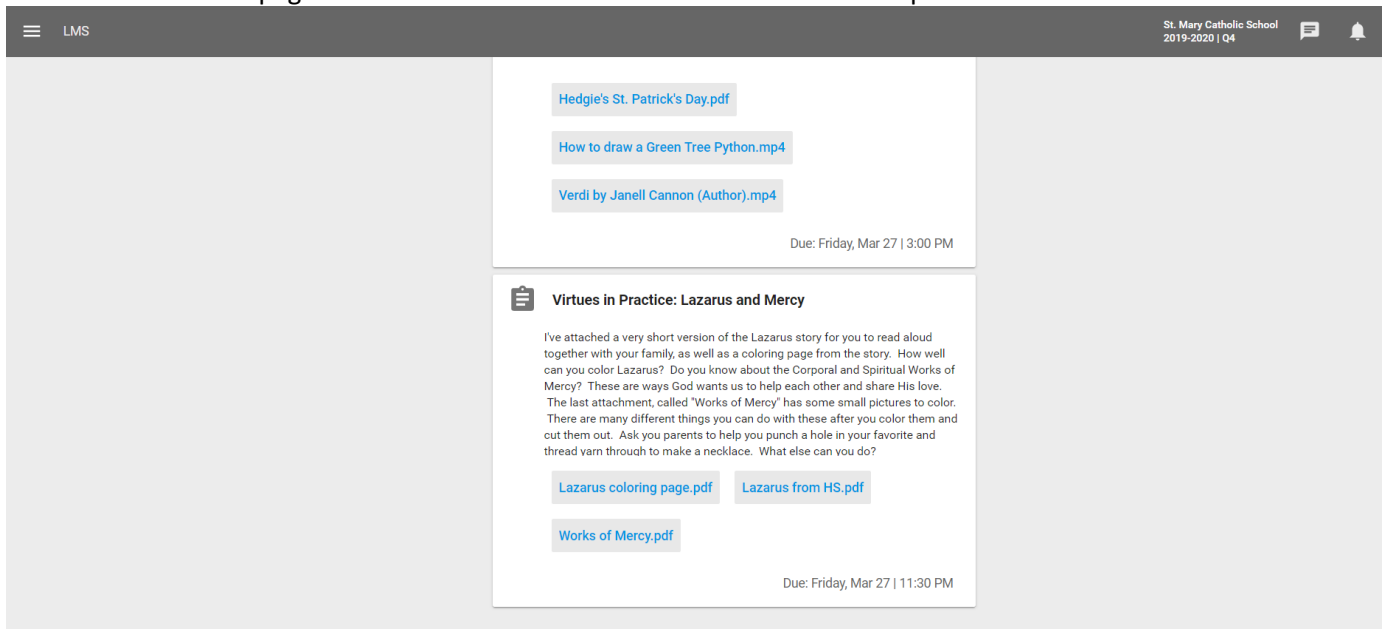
LMS

St. Mary Catholic School
2019-2020 | Q4

Hedgie's St. Patrick's Day.pdf

How to draw a Green Tree Python.mp4

Verdi by Janell Cannon (Author).mp4

Due: Friday, Mar 27 | 3:00 PM

Virtues in Practice: Lazarus and Mercy

I've attached a very short version of the Lazarus story for you to read aloud together with your family, as well as a coloring page from the story. How well can you color Lazarus? Do you know about the Corporal and Spiritual Works of Mercy? These are ways God wants us to help each other and share His love. The last attachment, called "Works of Mercy" has some small pictures to color. There are many different things you can do with these after you color them and cut them out. Ask you parents to help you punch a hole in your favorite and thread yarn through to make a necklace. What else can you do?

Lazarus coloring page.pdf

Lazarus from HS.pdf

Works of Mercy.pdf

Due: Friday, Mar 27 | 11:30 PM